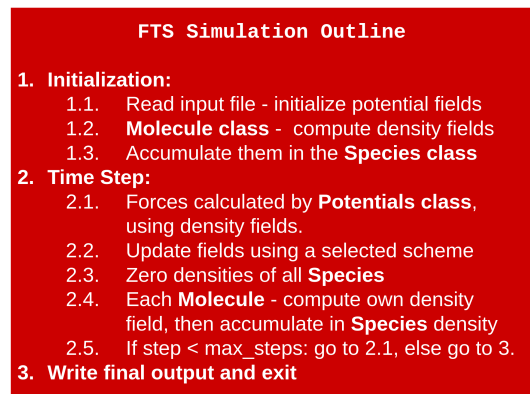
FTS Simulation Outline

1. Initialization:
1.1. Read input file - initialize potential fields
1.2. Molecule class - compute density fields
1.3. Accumulate them in the Species class
2. Time Step:
2.1. Forces calculated by Potentials class, using density fields.
2.2. Update fields using a selected scheme
2.3. Zero densities of all Species
2.4. Each Molecule - compute own density field, then accumulate in Species density
2.5. If step < max_steps: go to 2.1, else go to 3.
3. Write final output and exit